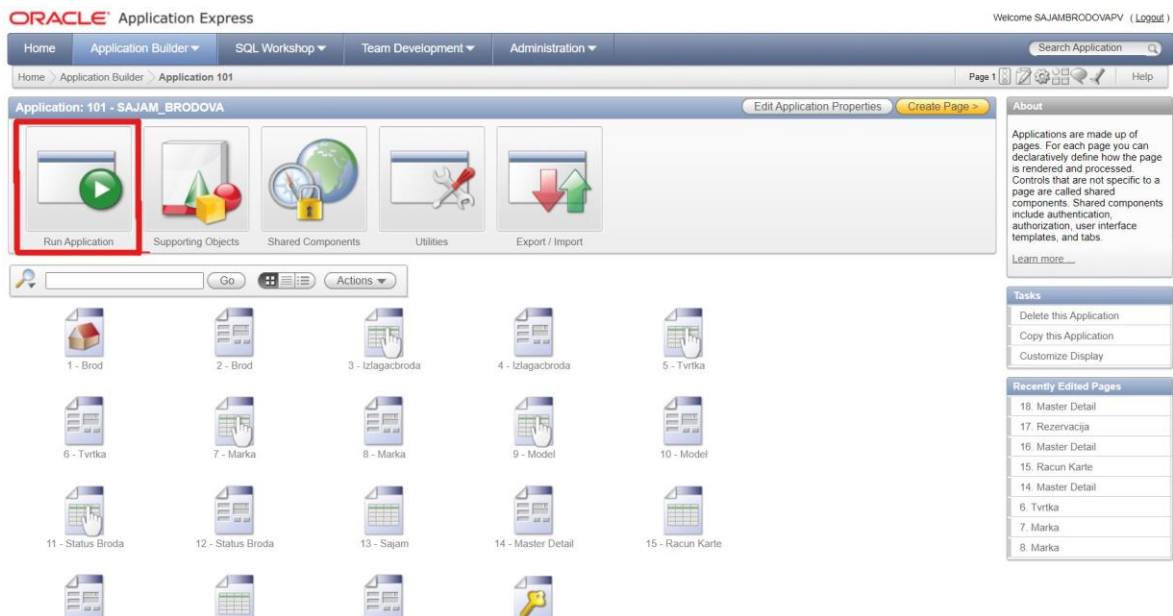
ORACLE Application Express

Welcome SAJAMBRODOVAPV ( Logout )

Home | Application Builder | SQL Workshop | Team Development | Administration

Search Application

Home > Application Builder > Application 101

Page 1

Help

Application: 101 - SAJAM_BRODOVA

Edit Application Properties | Create Page >

Run Application | Supporting Objects | Shared Components | Utilities | Export / Import

Go | Actions

1 - Brod
2 - Brod
3 - Izlagacbroda
4 - Izlagacbroda
5 - Tvrtka
6 - Tvrtka
7 - Marka
8 - Marka
9 - Model
10 - Model
11 - Status Broda
12 - Status Broda
13 - Sajam
14 - Master Detail
15 - Racun Karte

About

Applications are made up of pages. For each page you can declaratively define how the page is rendered and processed. Controls that are not specific to a page are called shared components. Shared components include authentication, authorization, user interface templates, and tabs.

Learn more ...

Tasks

Delete this Application
Copy this Application
Customize Display

Recently Edited Pages

18. Master Detail
17. Rezervacija
16. Master Detail
15. Racun Karte
14. Master Detail
6. Tvrtka
7. Marka
8. Marka